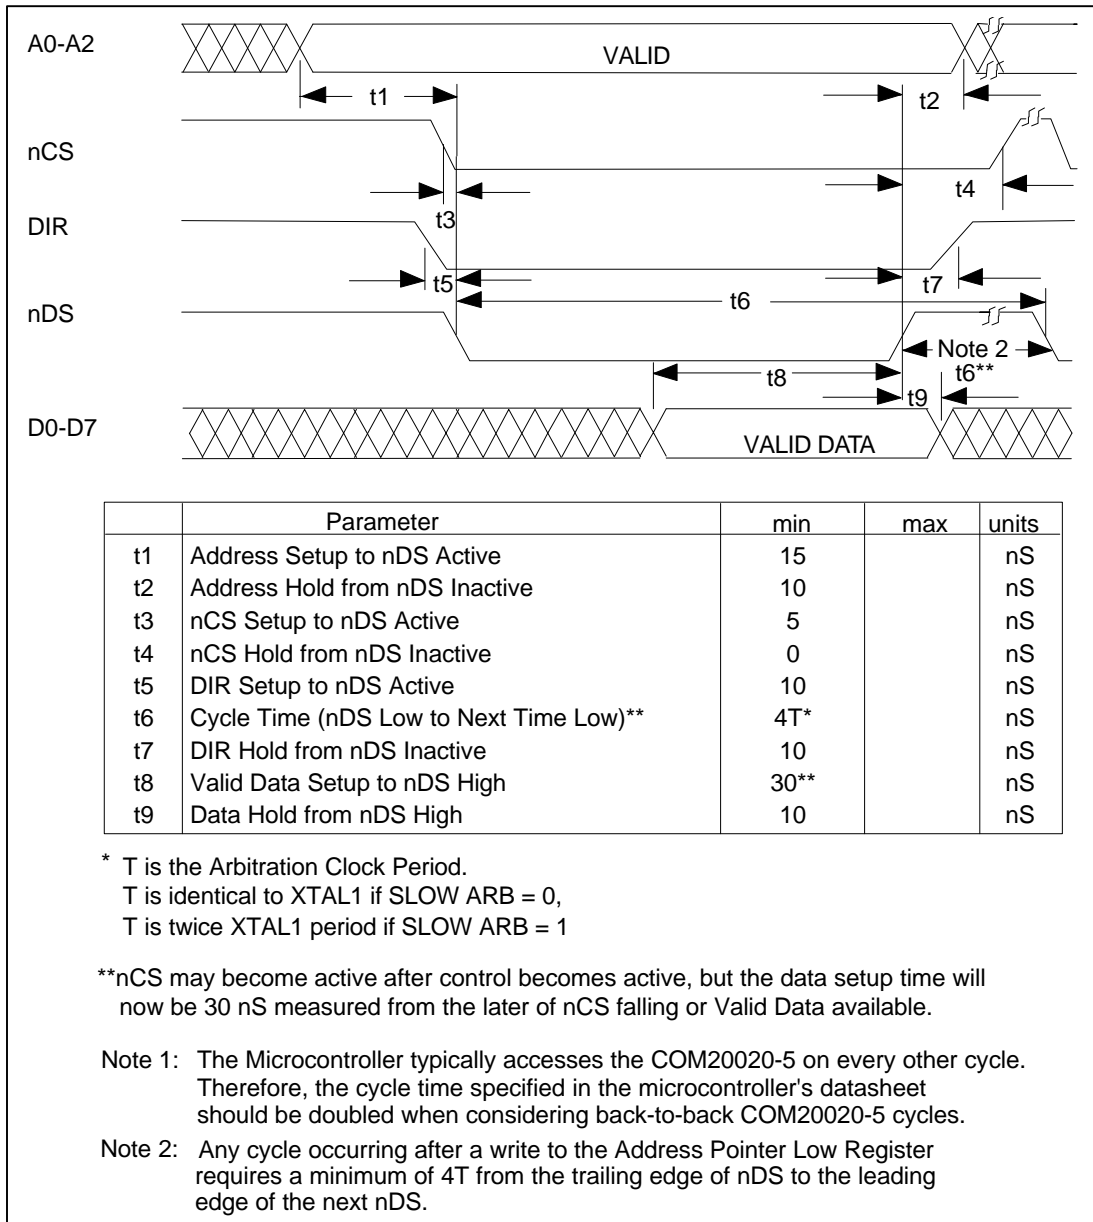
A0-A2

VALID

t1

t2

nCS

t4

t3

DIR

t5

t7

nDS

t6

Note 2

t6**

t8

t9

D0-D7

VALID DATA

| | Parameter | min | max | units |
|---|---|---|---|---|
| t1 | Address Setup to nDS Active | 15 | | nS |
| t2 | Address Hold from nDS Inactive | 10 | | nS |
| t3 | nCS Setup to nDS Active | 5 | | nS |
| t4 | nCS Hold from nDS Inactive | 0 | | nS |
| t5 | DIR Setup to nDS Active | 10 | | nS |
| t6 | Cycle Time (nDS Low to Next Time Low)** | 4T* | | nS |
| t7 | DIR Hold from nDS Inactive | 10 | | nS |
| t8 | Valid Data Setup to nDS High | 30** | | nS |
| t9 | Data Hold from nDS High | 10 | | nS |

* T is the Arbitration Clock Period.
T is identical to XTAL1 if SLOW ARB = 0,
T is twice XTAL1 period if SLOW ARB = 1

**nCS may become active after control becomes active, but the data setup time will now be 30 nS measured from the later of nCS falling or Valid Data available.

Note 1: The Microcontroller typically accesses the COM20020-5 on every other cycle. Therefore, the cycle time specified in the microcontroller's datasheet should be doubled when considering back-to-back COM20020-5 cycles.

Note 2: Any cycle occurring after a write to the Address Pointer Low Register requires a minimum of 4T from the trailing edge of nDS to the leading edge of the next nDS.